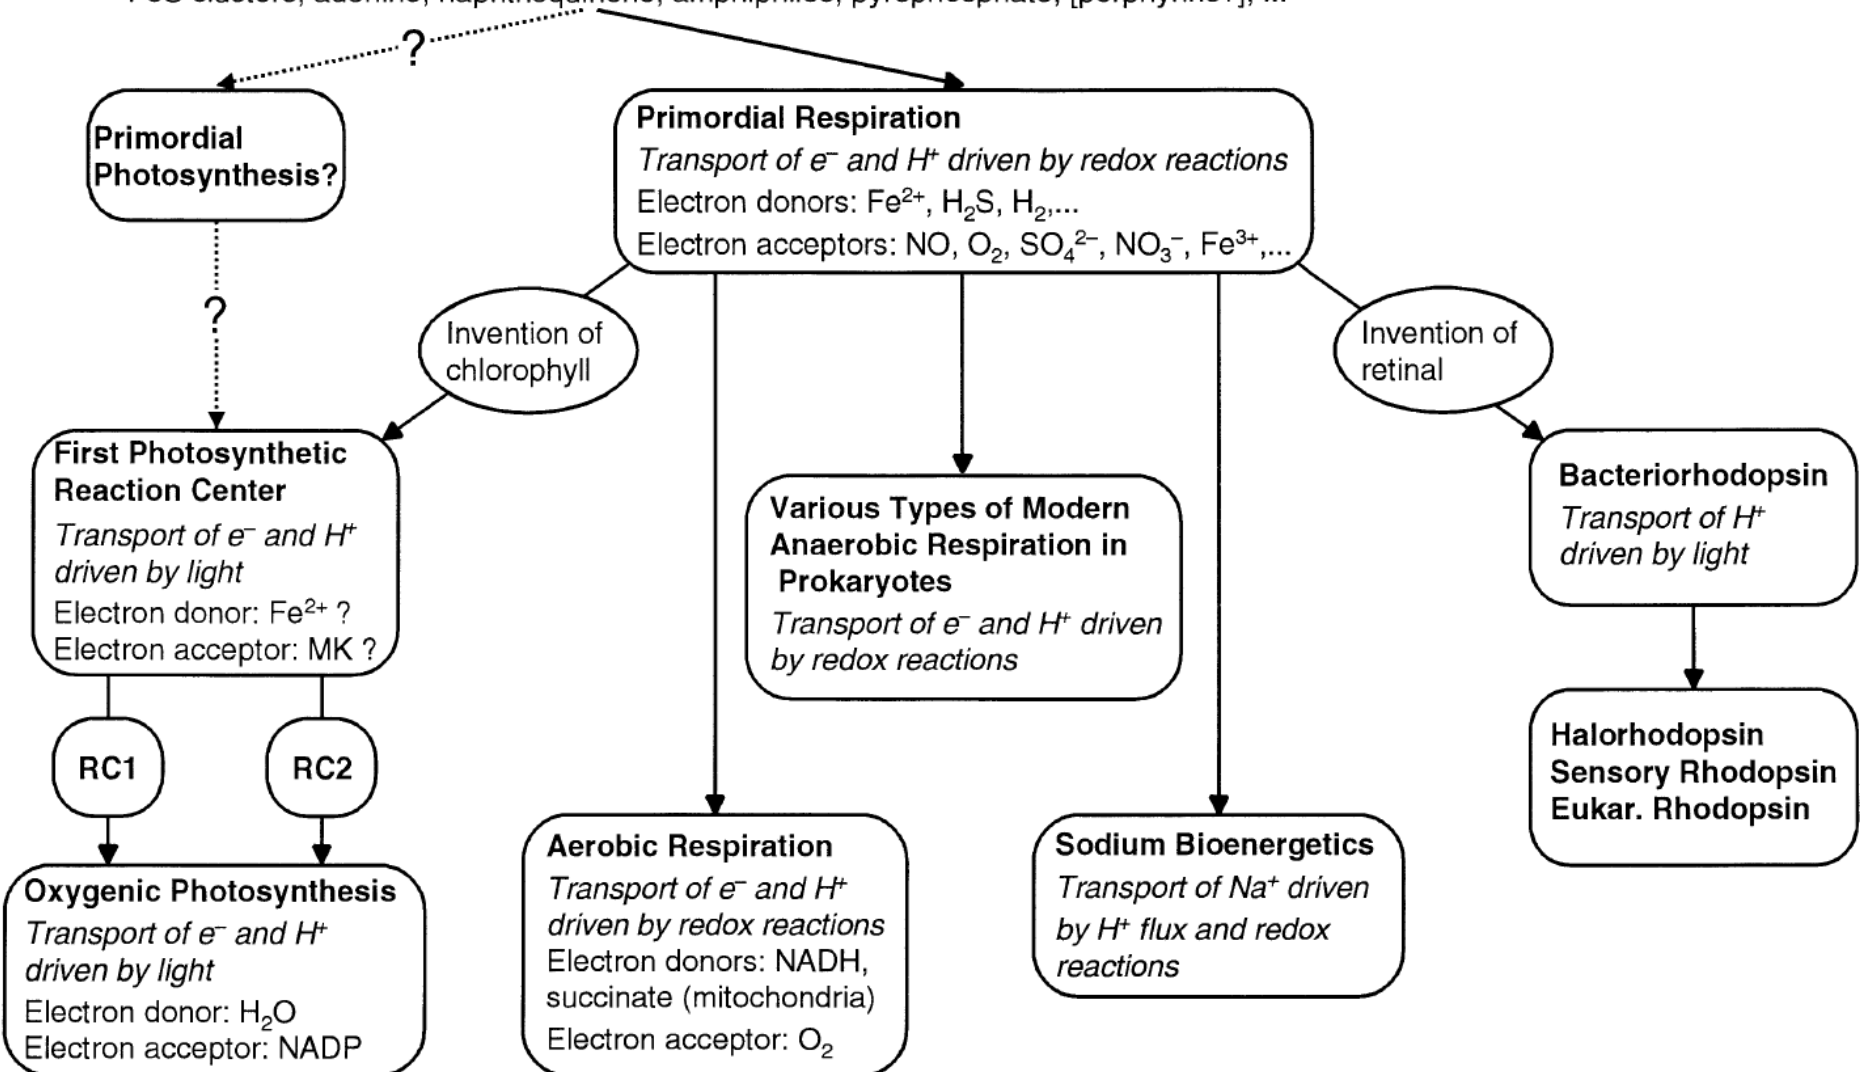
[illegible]

?

Primordial Photosynthesis?

Primordial Respiration
*Transport of $e^-$ and $H^+$ driven by redox reactions*
Electron donors: $Fe^{2+}$, $H_2S$, $H_2$,...
Electron acceptors: NO, $O_2$, $SO_4^{2-}$, $NO_3^-$, $Fe^{3+}$,...

?

Invention of chlorophyll

Invention of retinal

First Photosynthetic Reaction Center
*Transport of $e^-$ and $H^+$ driven by light*
Electron donor: $Fe^{2+}$ ?
Electron acceptor: MK ?

Various Types of Modern Anaerobic Respiration in Prokaryotes
*Transport of $e^-$ and $H^+$ driven by redox reactions*

Bacteriorhodopsin
*Transport of $H^+$ driven by light*

Halorhodopsin
Sensory Rhodopsin
Eukar. Rhodopsin

RC1

RC2

Oxygenic Photosynthesis
*Transport of $e^-$ and $H^+$ driven by light*
Electron donor: $H_2O$
Electron acceptor: NADP

Aerobic Respiration
*Transport of $e^-$ and $H^+$ driven by redox reactions*
Electron donors: NADH, succinate (mitochondria)
Electron acceptor: $O_2$

Sodium Bioenergetics
*Transport of $Na^+$ driven by $H^+$ flux and redox reactions*